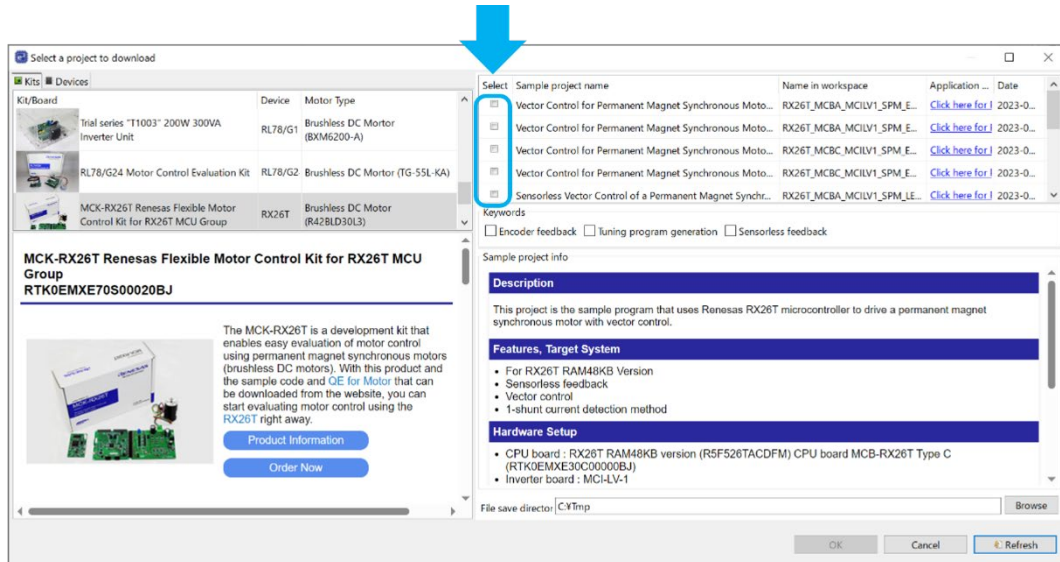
Select a project to download

Kits | Devices

| Kit/Board | Device | Motor Type |
|---|---|---|
| Trial series "T1003" 200W 300VA Inverter Unit | RL78/G1 | Brushless DC Motor (BXM6200-A) |
| RL78/G24 Motor Control Evaluation Kit | RL78/G2 | Brushless DC Motor (TG-55L-KA) |
| MCK-RX26T Renesas Flexible Motor Control Kit for RX26T MCU Group | RX26T | Brushless DC Motor (R42BLD30L3) |

MCK-RX26T Renesas Flexible Motor Control Kit for RX26T MCU Group
RTK0EMXE70S00020BJ

The MCK-RX26T is a development kit that enables easy evaluation of motor control using permanent magnet synchronous motors (brushless DC motors). With this product and the sample code and QE for Motor that can be downloaded from the website, you can start evaluating motor control using the RX26T right away.

Product Information

Order Now

| Select | Sample project name | Name in workspace | Application ... | Date |
|---|---|---|---|---|
| | Vector Control for Permanent Magnet Synchronous Moto... | RX26T_MCBA_MCILV1_SPM_E... | Click here for I | 2023-0... |
| | Vector Control for Permanent Magnet Synchronous Moto... | RX26T_MCBA_MCILV1_SPM_E... | Click here for I | 2023-0... |
| | Vector Control for Permanent Magnet Synchronous Moto... | RX26T_MCBC_MCILV1_SPM_E... | Click here for I | 2023-0... |
| | Vector Control for Permanent Magnet Synchronous Moto... | RX26T_MCBC_MCILV1_SPM_E... | Click here for I | 2023-0... |
| | Sensorless Vector Control of a Permanent Magnet Synchr... | RX26T_MCBA_MCILV1_SPM_LE... | Click here for I | 2023-0... |

Keywords
Encoder feedback  Tuning program generation  Sensorless feedback

Sample project info

Description

This project is the sample program that uses Renesas RX26T microcontroller to drive a permanent magnet synchronous motor with vector control.

Features, Target System

• For RX26T RAM48KB Version
• Sensorless feedback
• Vector control
• 1-shunt current detection method

Hardware Setup

• CPU board : RX26T RAM48KB version (R5F526TACDFM) CPU board MCB-RX26T Type C (RTK0EMXE30C00000BJ)
• Inverter board : MCI-LV-1

File save director C:¥Tmp  Browse

OK  Cancel  Refresh